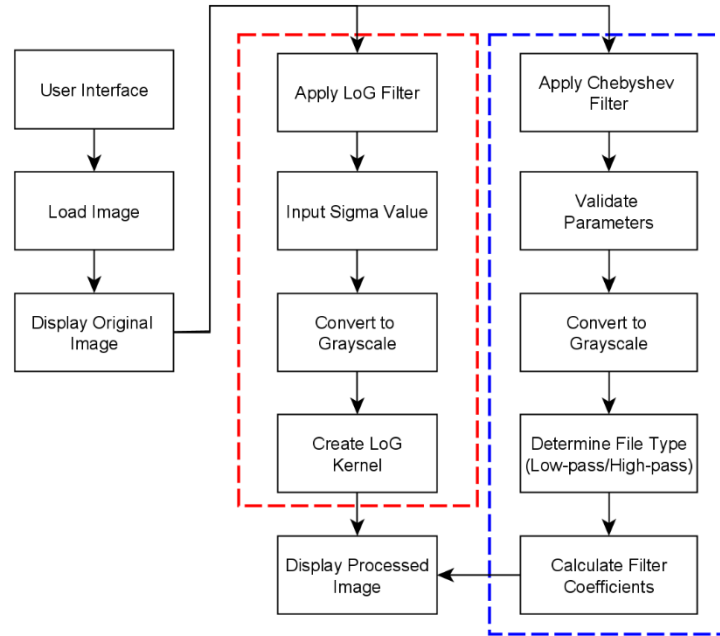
User Interface

Load Image

Display Original Image

Apply LoG Filter

Input Sigma Value

Convert to Grayscale

Create LoG Kernel

Display Processed Image

Apply Chebyshev Filter

Validate Parameters

Convert to Grayscale

Determine File Type (Low-pass/High-pass)

Calculate Filter Coefficients